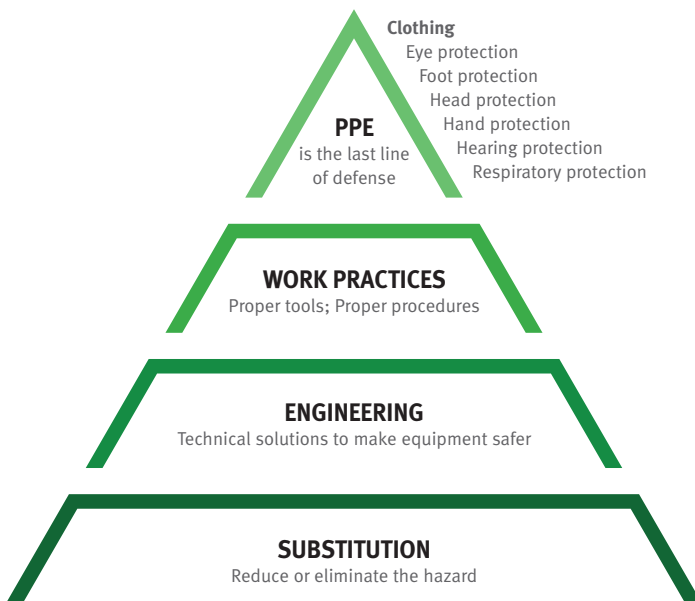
Clothing
Eye protection
Foot protection
Head protection
Hand protection
Hearing protection
Respiratory protection

PPE
is the last line of defense

WORK PRACTICES
Proper tools; Proper procedures

ENGINEERING
Technical solutions to make equipment safer

SUBSTITUTION
Reduce or eliminate the hazard